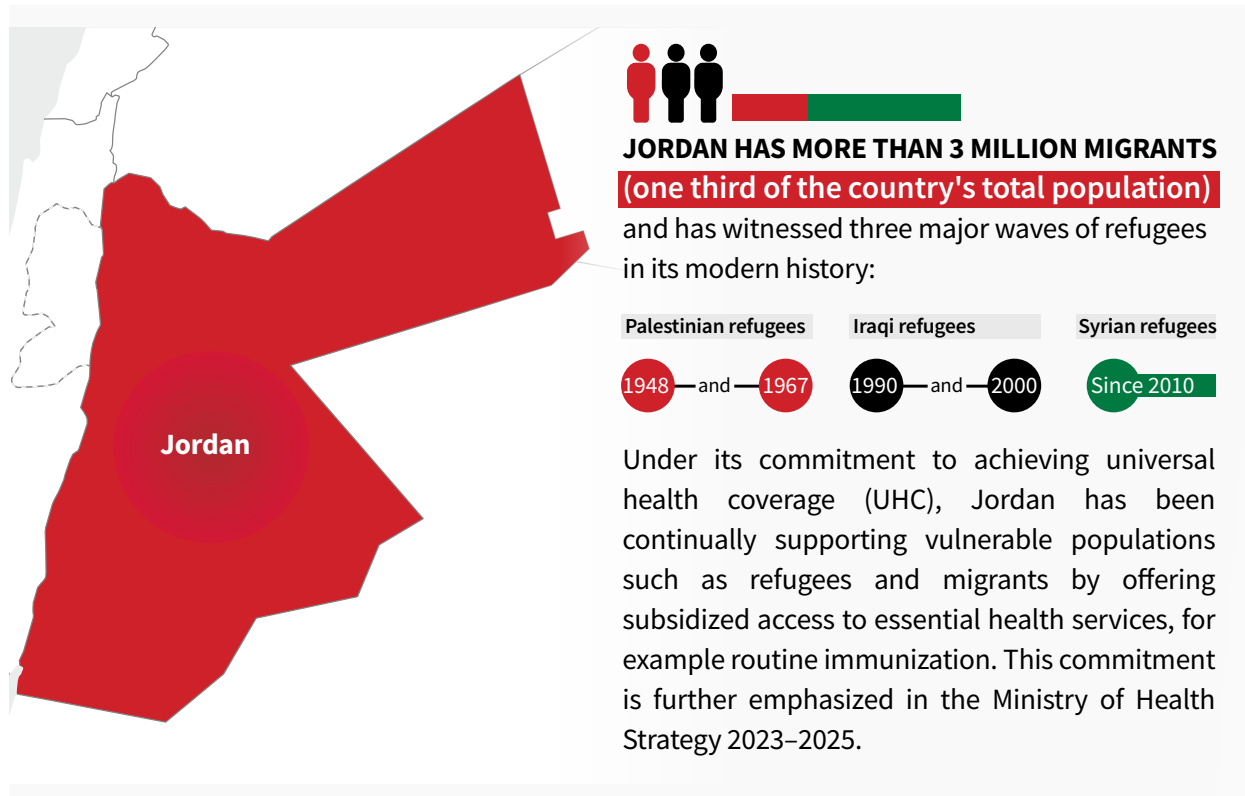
Jordan

JORDAN HAS MORE THAN 3 MILLION MIGRANTS (one third of the country's total population) and has witnessed three major waves of refugees in its modern history:

Palestinian refugees

1948 and 1967

Iraqi refugees

1990 and 2000

Syrian refugees

Since 2010

Under its commitment to achieving universal health coverage (UHC), Jordan has been continually supporting vulnerable populations such as refugees and migrants by offering subsidized access to essential health services, for example routine immunization. This commitment is further emphasized in the Ministry of Health Strategy 2023–2025.